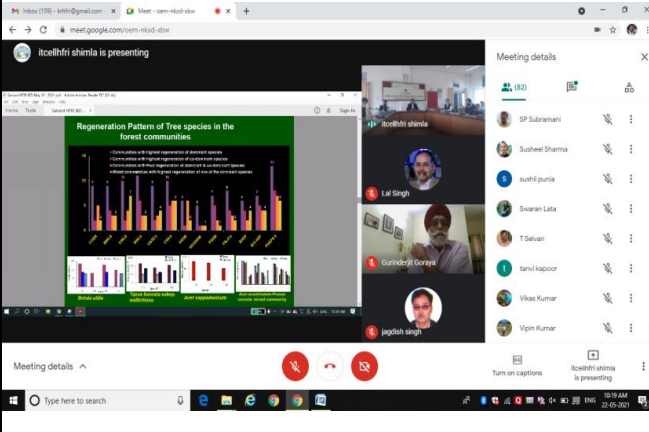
Inbox (159) - krhfri@gmail.com
Meet - oem-nkxd-xbw
meet.google.com/oem-nkxd-xbw

itcellhfri shimla is presenting

Home Tools
Sign In

Regeneration Pattern of Tree species in the forest communities

Communities with highest regeneration of dominant species
Communities with highest regeneration of co-dominant species
Communities with Poor regeneration of dominant & co-dominant species
Communities with highest regeneration of one of the dominant species
Mixed communities with highest regeneration of one of the dominant species

Betula utilis
Taxus baccata subsp. wallichiana
Acer caesium
Acer acuminatum-Prunus cornuta mixed community

itcellhfri shimla
Lal Singh
Gurinderjit Goraya
jagdish singh

Meeting details
(82)
SP Subramani
Susheel Sharma
sushil punia
Swaran Lata
T Selvan
tanvi kapoor
Vikas Kumar
Vipin Kumar

Meeting details
Turn on captions
itcellhfri shimla is presenting

Type here to search
ENG
10:19 AM
22-05-2021